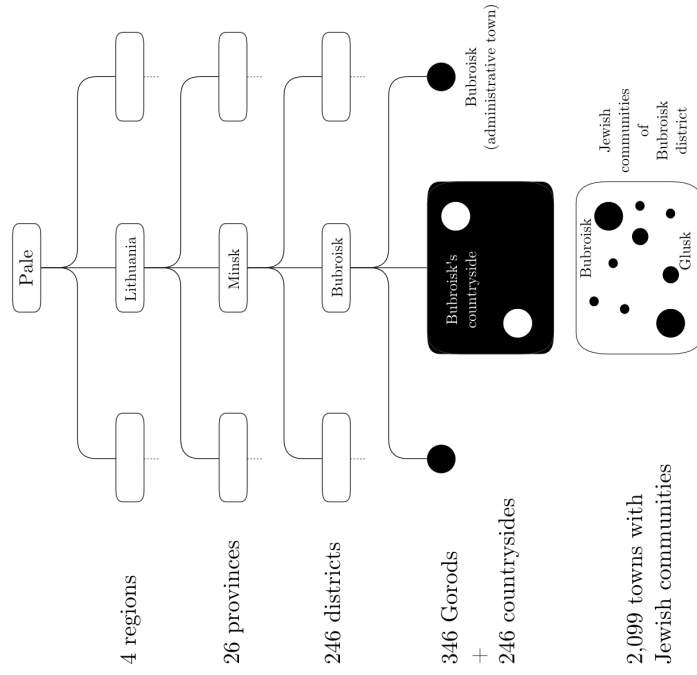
4 regions

26 provinces

246 districts

346 Gorods
+
246 countrysides

2,099 towns with
Jewish communities

Pale

Lithuania

Minsk

Bubroisk

Bubroisk's
countryside

Bubroisk
(administrative town)

Jewish
communities
of
Bubroisk
district

Bubroisk

Glusk